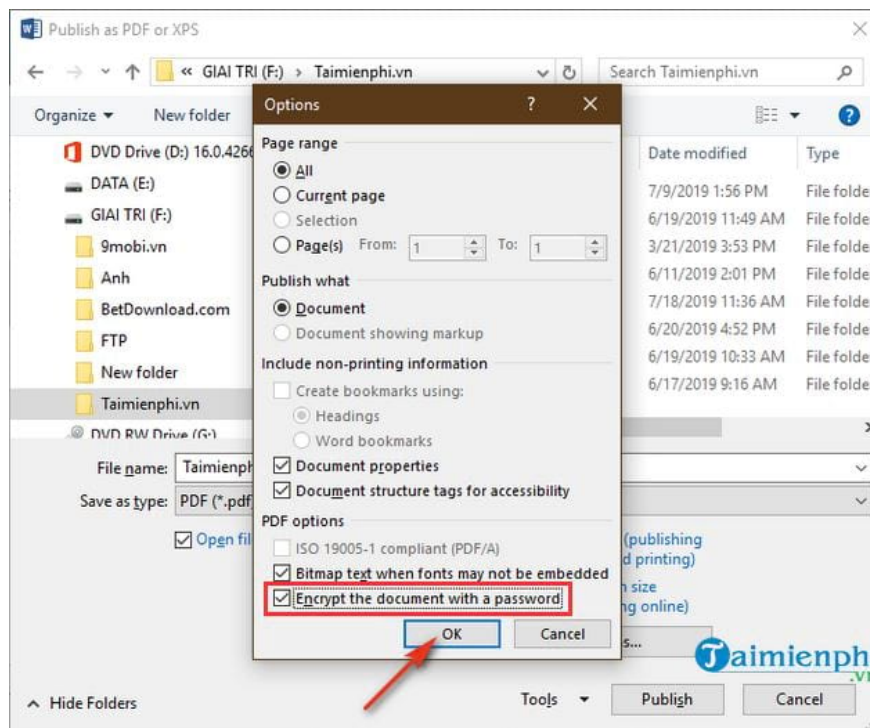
Publish as PDF or XPS

« GIAI TRI (F:) > Taimienphi.vn

Search Taimienphi.vn

Organize ▾ New folder

DVD Drive (D:) 16.0.426
DATA (E:)
GIAI TRI (F:)
9mobi.vn
Anh
BetDownload.com
FTP
New folder
Taimienphi.vn
DVD RW Drive (G:)

| Date modified | Type |
|---|---|
| 7/9/2019 1:56 PM | File folde |
| 6/19/2019 11:49 AM | File folde |
| 3/21/2019 3:53 PM | File folde |
| 6/11/2019 2:01 PM | File folde |
| 7/18/2019 11:36 AM | File folde |
| 6/20/2019 4:52 PM | File folde |
| 6/19/2019 10:33 AM | File folde |
| 6/17/2019 9:16 AM | File folde |

File name: Taimienph

Save as type: PDF (*.pdf

Open fil

(publishing
d printing)
n size
ng online)

Options ? ✕

Page range
All
Current page
Selection
Page(s) From: 1 To: 1

Publish what
Document
Document showing markup

Include non-printing information
Create bookmarks using:
Headings
Word bookmarks
Document properties
Document structure tags for accessibility

PDF options
ISO 19005-1 compliant (PDF/A)
Bitmap text when fonts may not be embedded
Encrypt the document with a password

OK Cancel

Taimienph
.vn

Hide Folders

Tools ▾ Publish Cancel